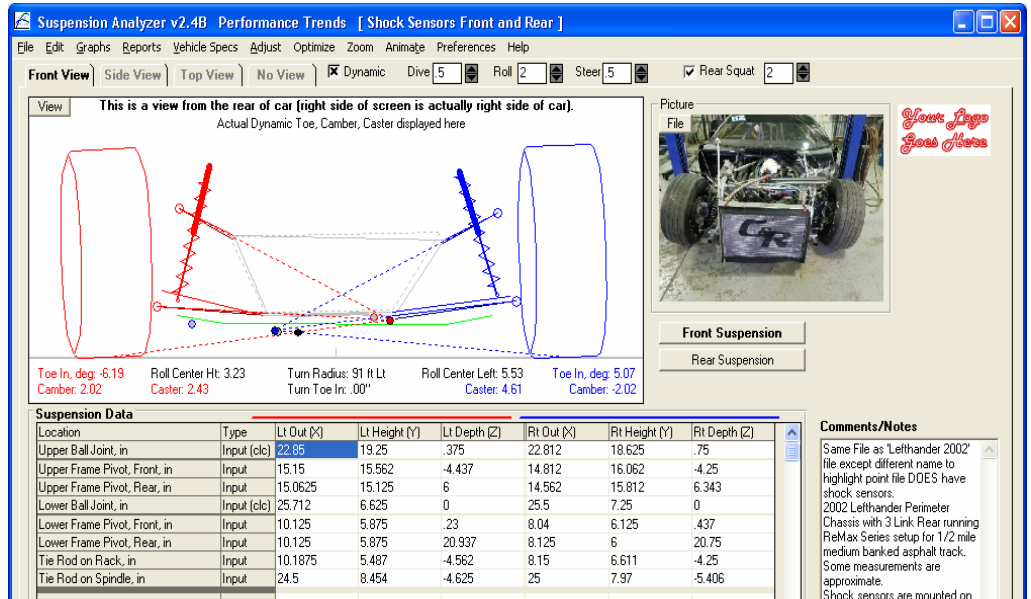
Suspension Analyzer v2.4B Performance Trends [ Shock Sensors Front and Rear ]

File Edit Graphs Reports Vehicle Specs Adjust Optimize Zoom Animate Preferences Help

Front View | Side View | Top View | No View | Dynamic | Dive .5 | Roll 2 | Steer .5 | Rear Squat 2

View

This is a view from the rear of car (right side of screen is actually right side of car).
Actual Dynamic Toe, Camber, Caster displayed here

Toe In, deg: -6.19
Camber: 2.02
Roll Center Ht: 3.23
Caster: 2.43
Turn Radius: 91 ft Lt
Turn Toe In: .00"
Roll Center Left: 5.53
Caster: 4.61
Toe In, deg: 5.07
Camber: -2.02

Picture
File

Your Logo Goes Here

Front Suspension
Rear Suspension

Suspension Data

| Location | Type | Lt Out (X) | Lt Height (Y) | Lt Depth (Z) | Rt Out (X) | Rt Height (Y) | Rt Depth (Z) |
|---|---|---|---|---|---|---|---|
| Upper Ball Joint, in | Input (clc) | 22.85 | 19.25 | .375 | 22.812 | 18.625 | .75 |
| Upper Frame Pivot, Front, in | Input | 15.15 | 15.562 | -4.437 | 14.812 | 16.062 | -4.25 |
| Upper Frame Pivot, Rear, in | Input | 15.0625 | 15.125 | 6 | 14.562 | 15.812 | 6.343 |
| Lower Ball Joint, in | Input (clc) | 25.712 | 6.625 | 0 | 25.5 | 7.25 | 0 |
| Lower Frame Pivot, Front, in | Input | 10.125 | 5.875 | .23 | 8.04 | 6.125 | .437 |
| Lower Frame Pivot, Rear, in | Input | 10.125 | 5.875 | 20.937 | 8.125 | 6 | 20.75 |
| Tie Rod on Rack, in | Input | 10.1875 | 5.487 | -4.562 | 8.15 | 6.611 | -4.25 |
| Tie Rod on Spindle, in | Input | 24.5 | 8.454 | -4.625 | 25 | 7.97 | -5.406 |

Comments/Notes
Same File as 'Lefthander 2002' file except different name to highlight point file DOES have shock sensors.
2002 Lefthander Perimeter Chassis with 3 Link Rear running ReMax Series setup for 1/2 mile medium banked asphalt track. Some measurements are approximate.
Shock sensors are mounted on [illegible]